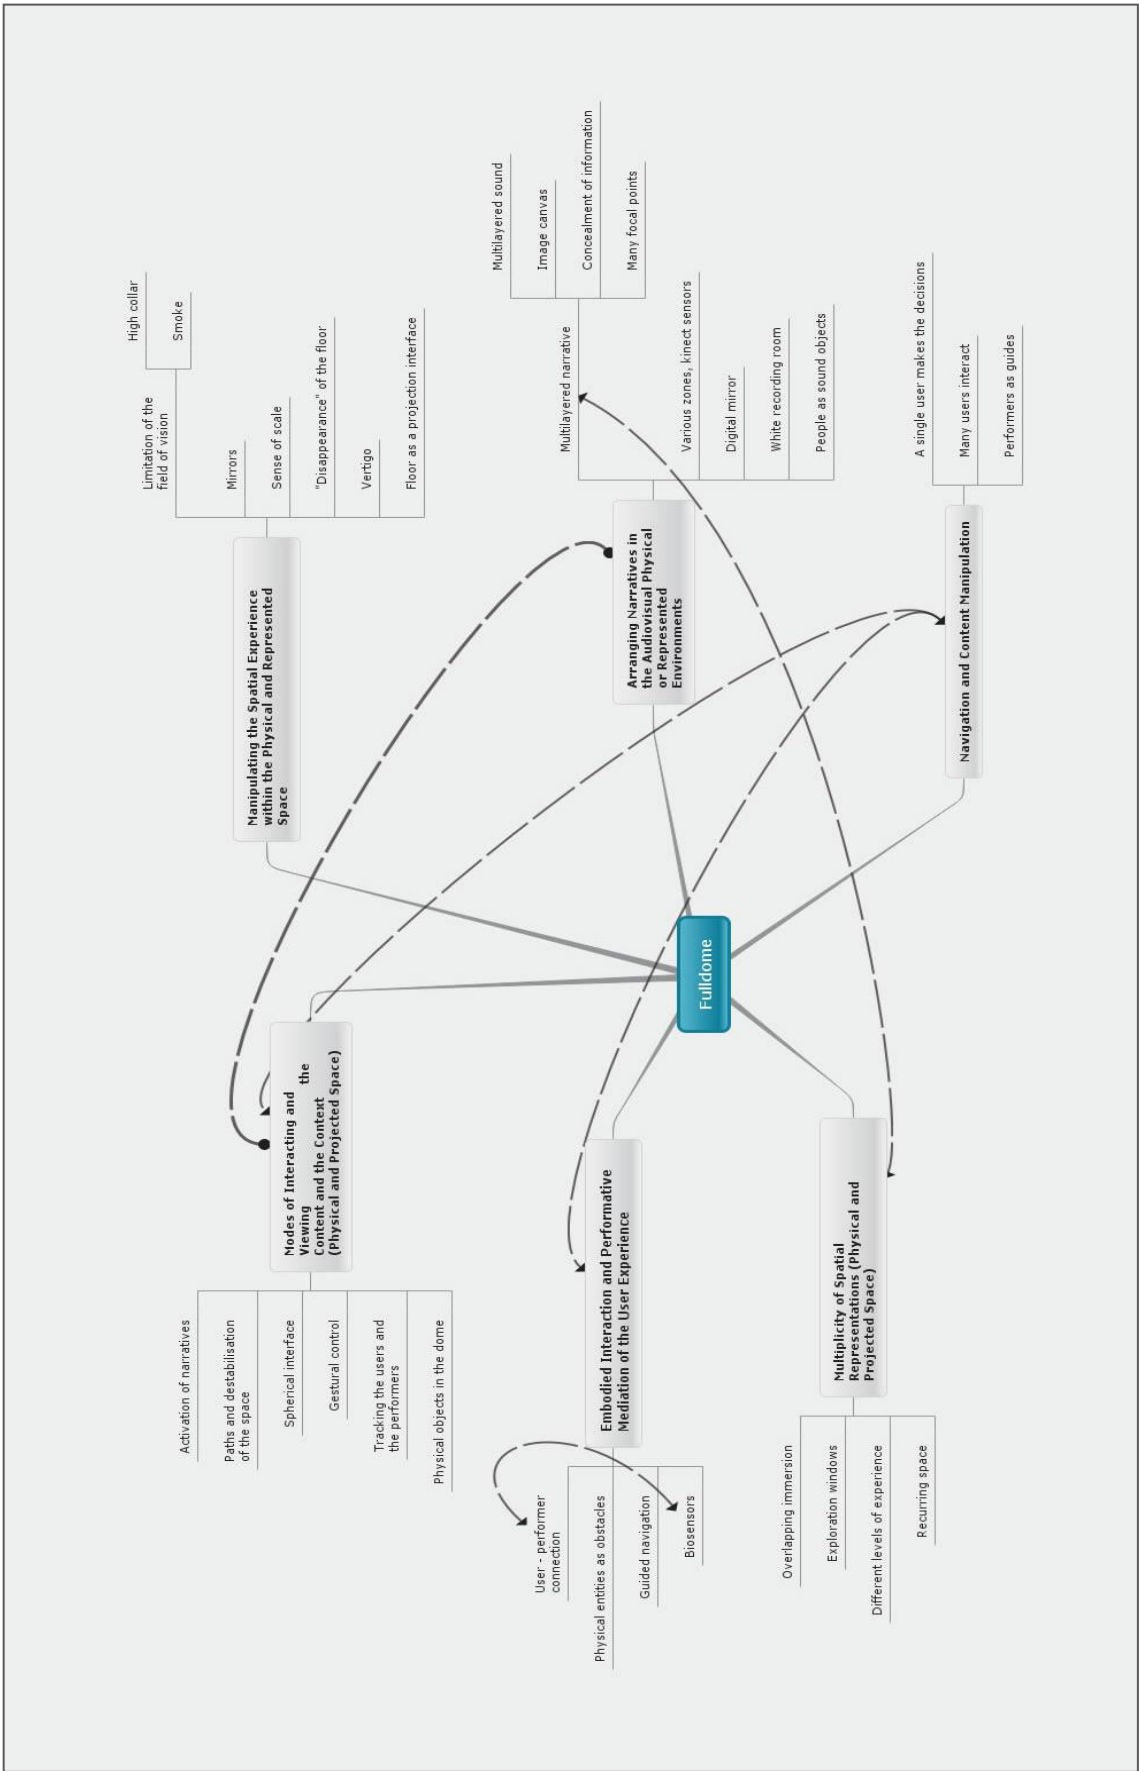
Fulldome

Manipulating the Spatial Experience within the Physical and Represented Space

Limitation of the field of vision

High collar

Smoke

Mirrors

Sense of scale

"Disappearance" of the floor

Vertigo

Floor as a projection interface

Arranging Narratives in the Audiovisual Physical or Represented Environments

Multilayered narrative

Multilayered sound

Image canvas

Concealment of information

Many focal points

Various zones, kinect sensors

Digital mirror

White recording room

People as sound objects

Navigation and Content Manipulation

A single user makes the decisions

Many users interact

Performers as guides

Modes of Interacting and Viewing the Content and the Context (Physical and Projected Space)

Activation of narratives

Paths and destabilisation of the space

Spherical interface

Gestural control

Tracking the users and the performers

Physical objects in the dome

Embodied Interaction and Performative Mediation of the User Experience

User - performer connection

Physical entities as obstacles

Guided navigation

Biosensors

Multiplicity of Spatial Representations (Physical and Projected Space)

Overlapping immersion

Exploration windows

Different levels of experience

Recurring space